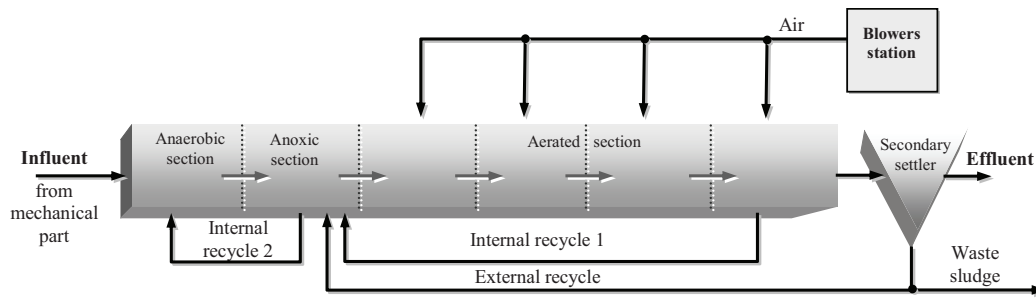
Air

Blowers station

Influent

from mechanical part

Anaerobic section

Anoxic section

Aerated section

Secondary settler

Effluent

Internal recycle 2

Internal recycle 1

External recycle

Waste sludge